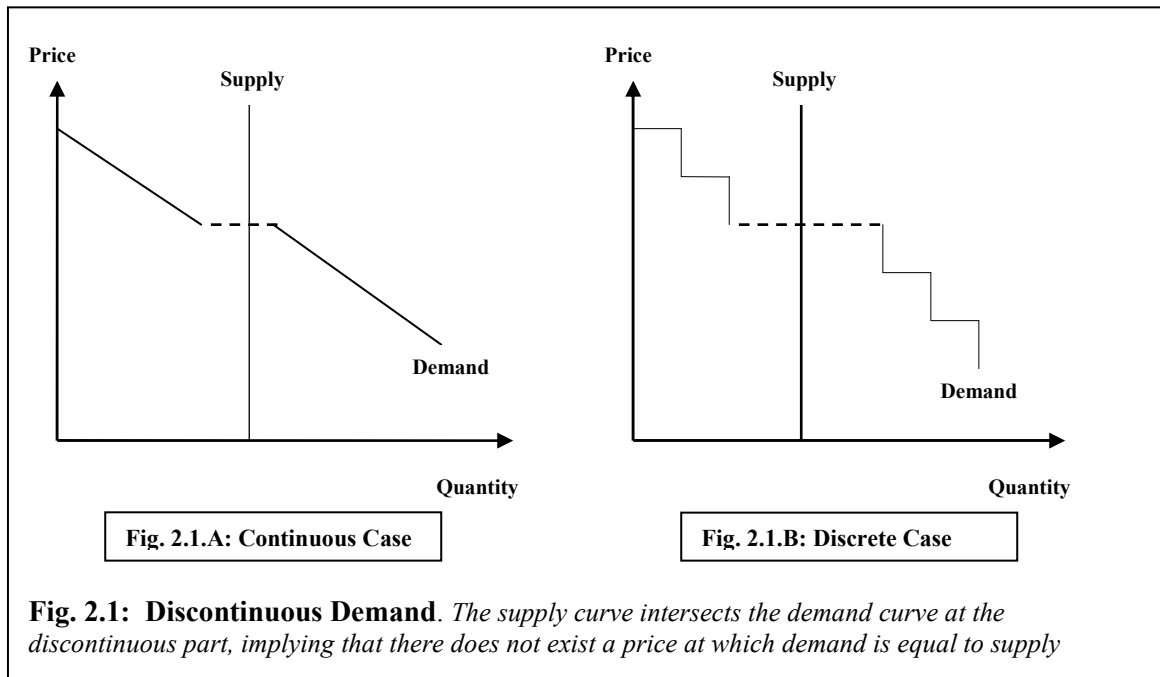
Price

Supply

Demand

Quantity

Fig. 2.1.A: Continuous Case

Price

Supply

Demand

Quantity

Fig. 2.1.B: Discrete Case

**Fig. 2.1: Discontinuous Demand**. *The supply curve intersects the demand curve at the discontinuous part, implying that there does not exist a price at which demand is equal to supply*